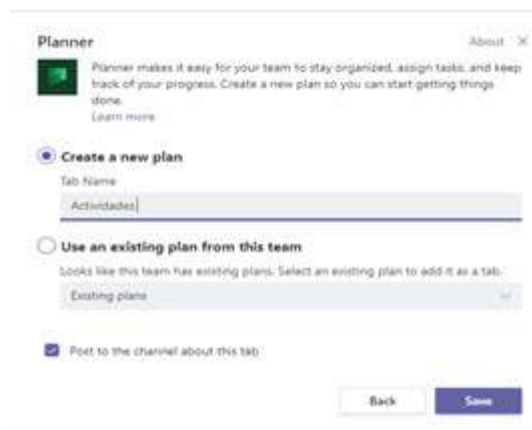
Planner

About

Planner makes it easy for your team to stay organized, assign tasks, and keep track of your progress. Create a new plan so you can start getting things done.

Learn more

Create a new plan

Tab Name

Actividades

Use an existing plan from this team

Looks like this team has existing plans. Select an existing plan to add it as a tab.

Existing plans

Post to the channel about this tab

Back

Save